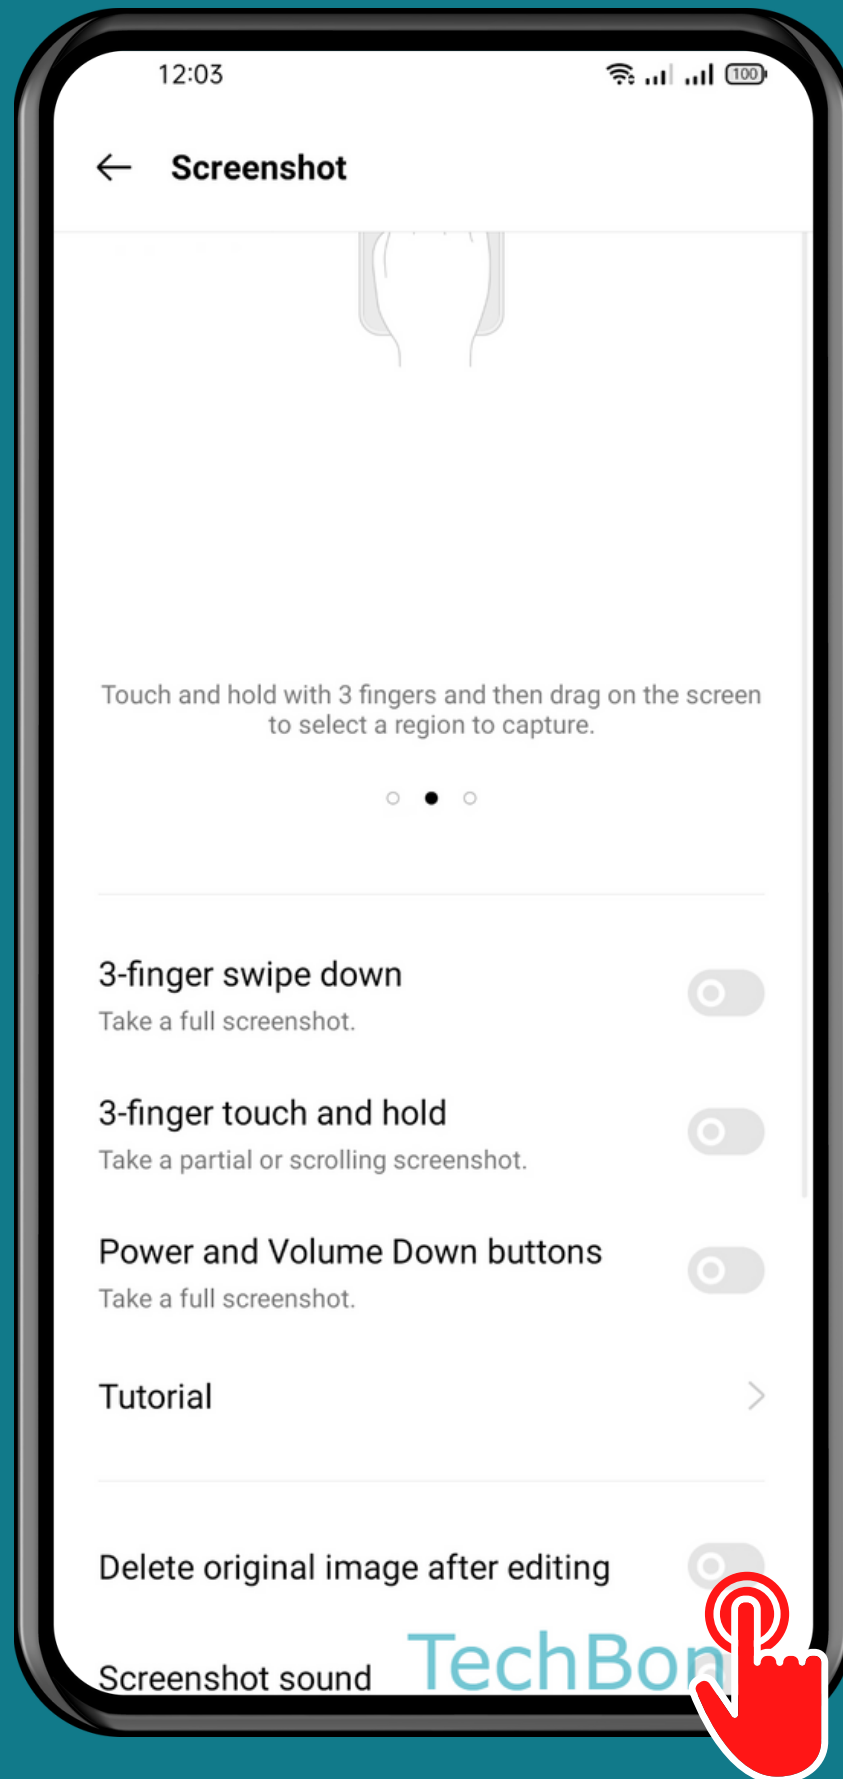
12:03

100

Screenshot

Touch and hold with 3 fingers and then drag on the screen to select a region to capture.

3-finger swipe down
Take a full screenshot.

3-finger touch and hold
Take a partial or scrolling screenshot.

Power and Volume Down buttons
Take a full screenshot.

Tutorial

Delete original image after editing

Screenshot sound

TechBon